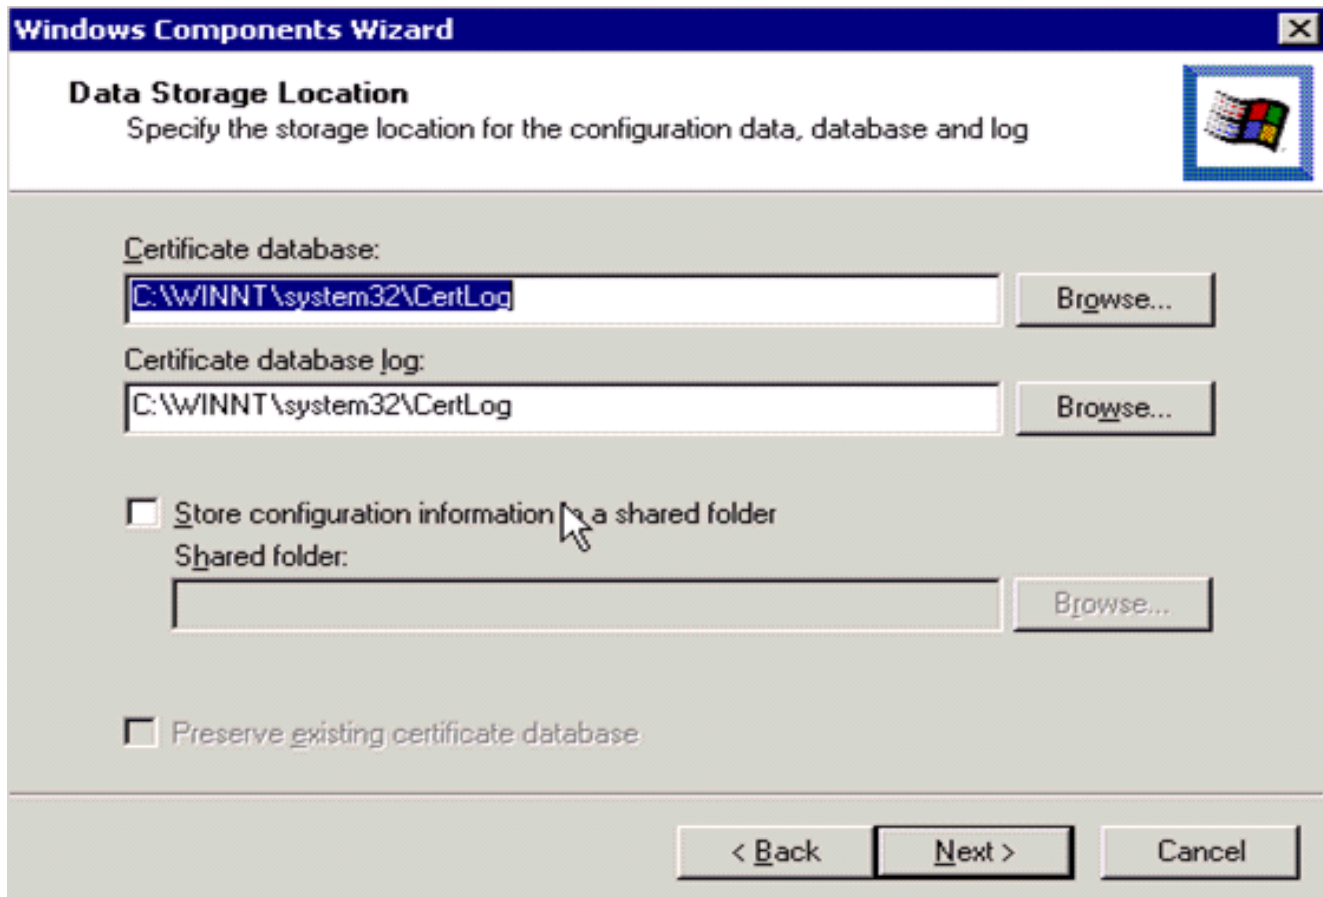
Windows Components Wizard

Data Storage Location
Specify the storage location for the configuration data, database and log

Certificate database:
C:\WINNT\system32\CertLog
Browse...

Certificate database log:
C:\WINNT\system32\CertLog
Browse...

Store configuration information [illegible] a shared folder
Shared folder:
Browse...

Preserve existing certificate database

< Back
Next >
Cancel